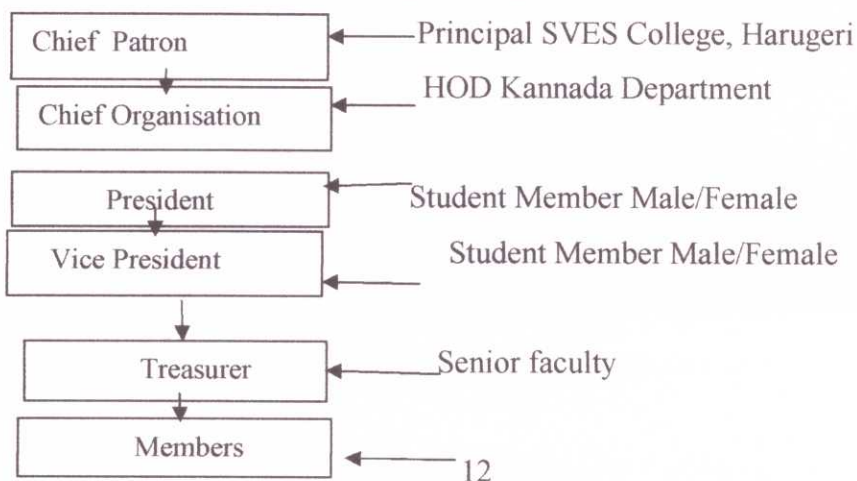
Chief Patron

Principal SVES College, Harugeri

Chief Organisation

HOD Kannada Department

President

Student Member Male/Female

Vice President

Student Member Male/Female

Treasurer

Senior faculty

Members

12